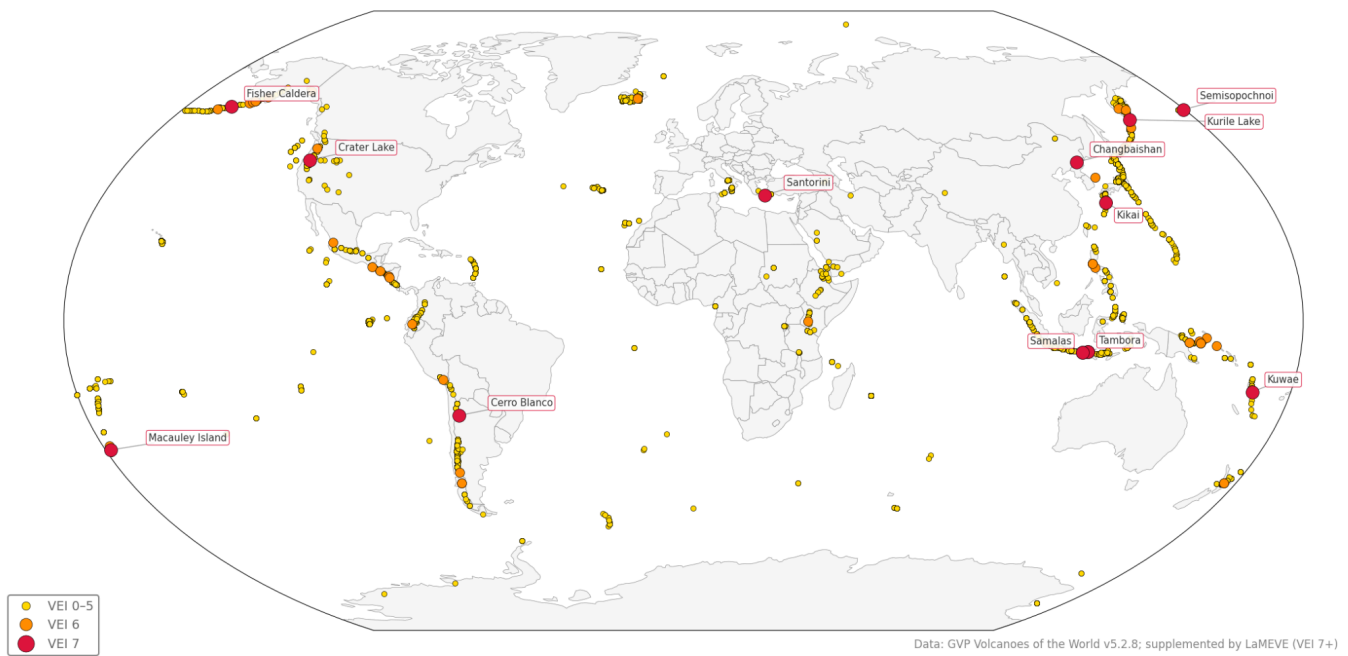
Fisher Caldera
Semisopochnoi
Kurile Lake
Crater Lake
Changbaishan
Santorini
Kikai
Samalas
Tambora
Kuwae
Cerro Blanco
Macauley Island

VEI 0–5
VEI 6
VEI 7

Data: GVP Volcanoes of the World v5.2.8; supplemented by LaMEVE (VEI 7+)